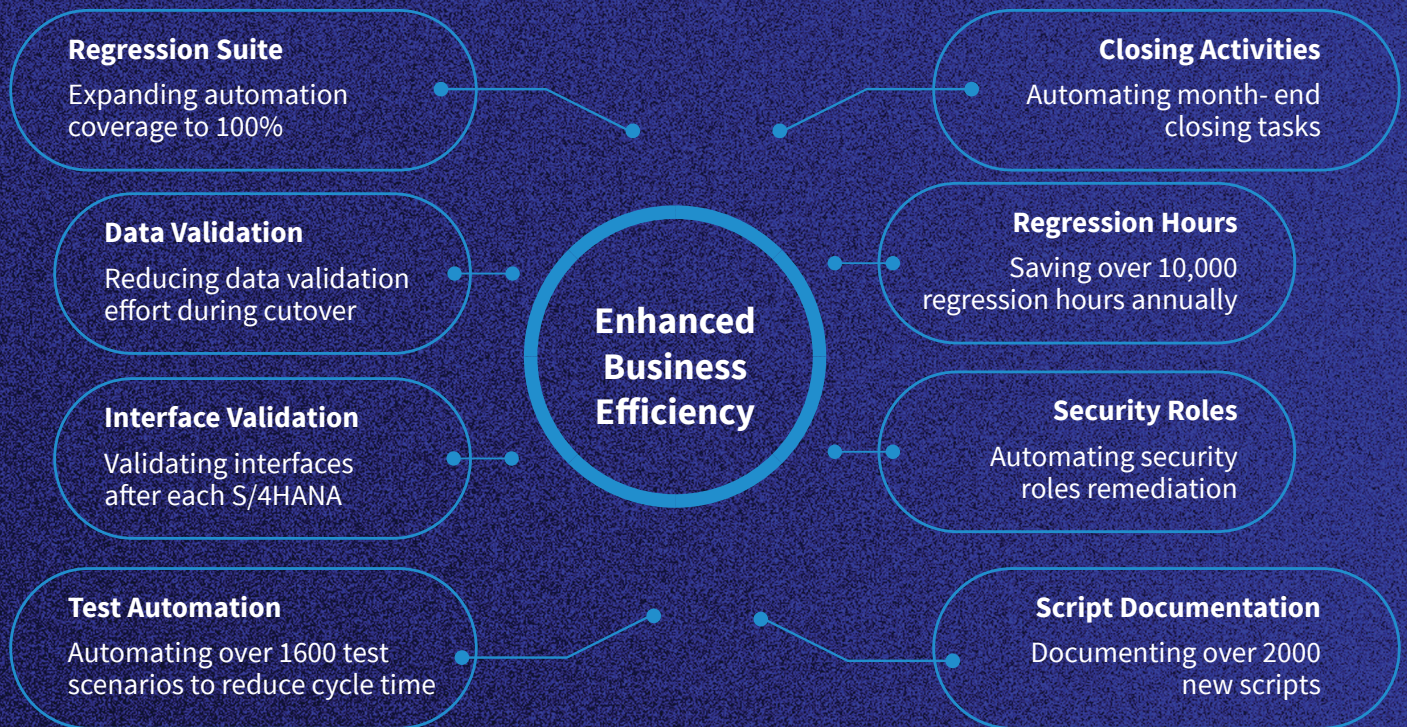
Regression Suite
Expanding automation coverage to 100%

Closing Activities
Automating month- end closing tasks

Data Validation
Reducing data validation effort during cutover

Enhanced Business Efficiency

Regression Hours
Saving over 10,000 regression hours annually

Interface Validation
Validating interfaces after each S/4HANA

Security Roles
Automating security roles remediation

Test Automation
Automating over 1600 test scenarios to reduce cycle time

Script Documentation
Documenting over 2000 new scripts